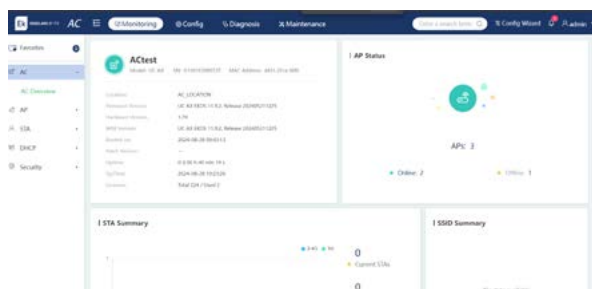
AC Monitoring Config Diagnosis Maintenance Config Wizard admin

Favorites

AC

AC Overview

AP

STA

DHCP

Security

ACtest

Location: AC_LOCATION

Uptime:

AP Status

APs: 3

Online: 2

Offline: 1

STA Summary

0

Current STAs

0

SSID Summary